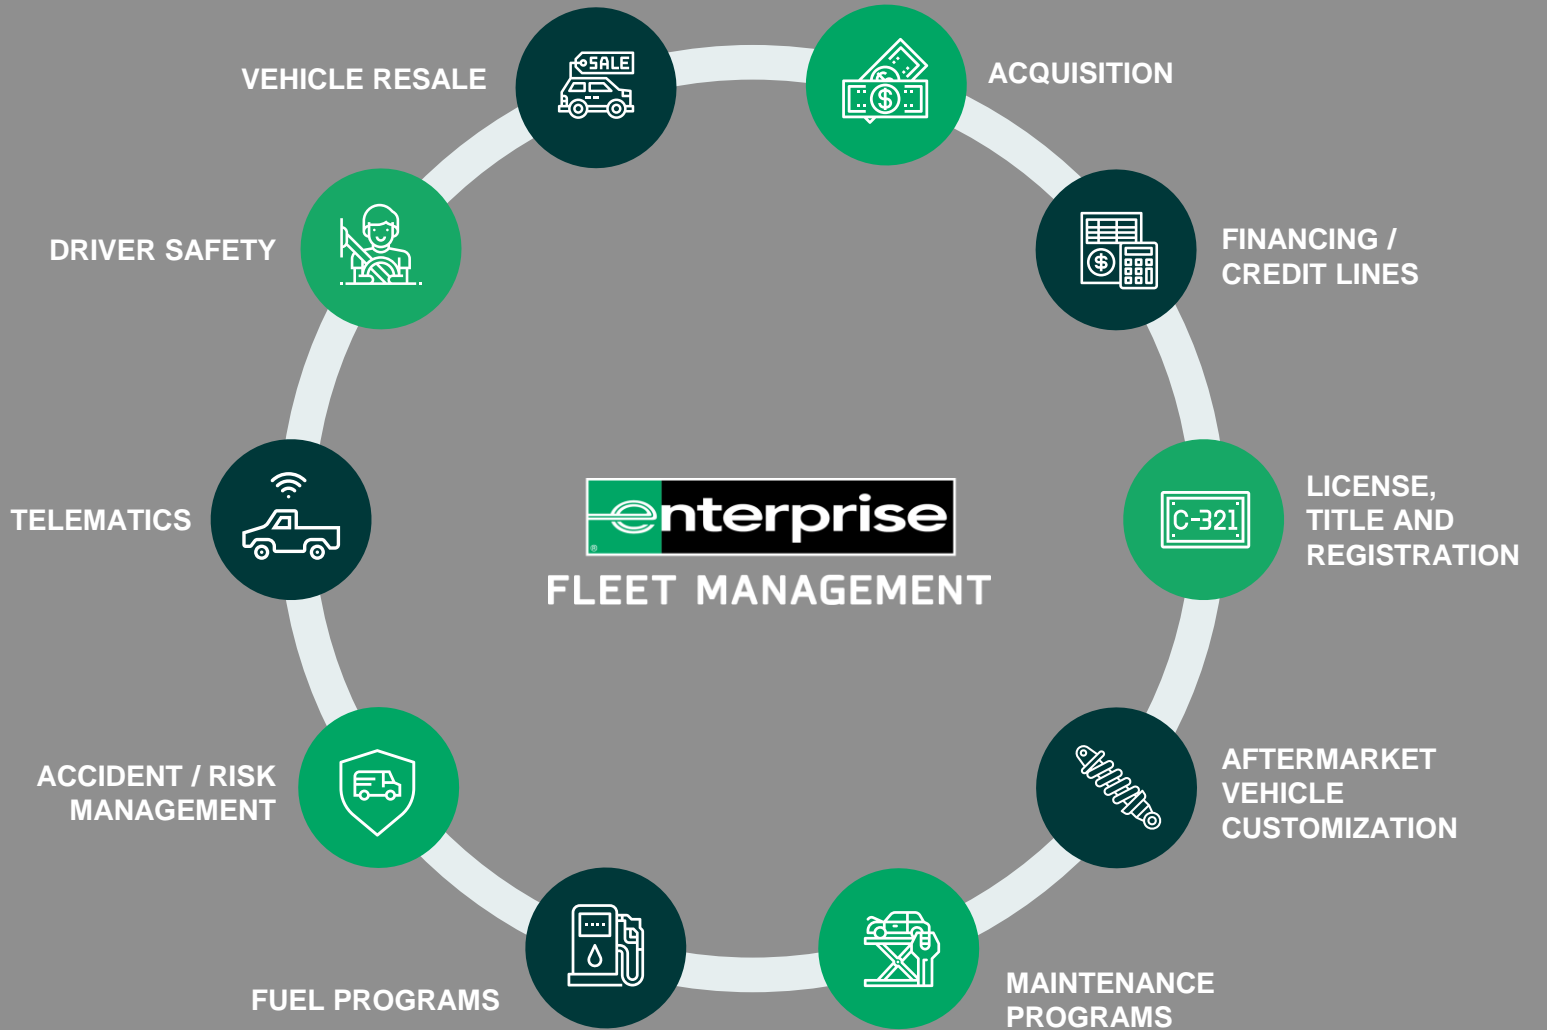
VEHICLE RESALE

SALE

ACQUISITION

DRIVER SAFETY

FINANCING / CREDIT LINES

enterprise

FLEET MANAGEMENT

TELEMATICS

LICENSE, TITLE AND REGISTRATION

C-321

ACCIDENT / RISK MANAGEMENT

AFTERMARKET VEHICLE CUSTOMIZATION

FUEL PROGRAMS

MAINTENANCE PROGRAMS